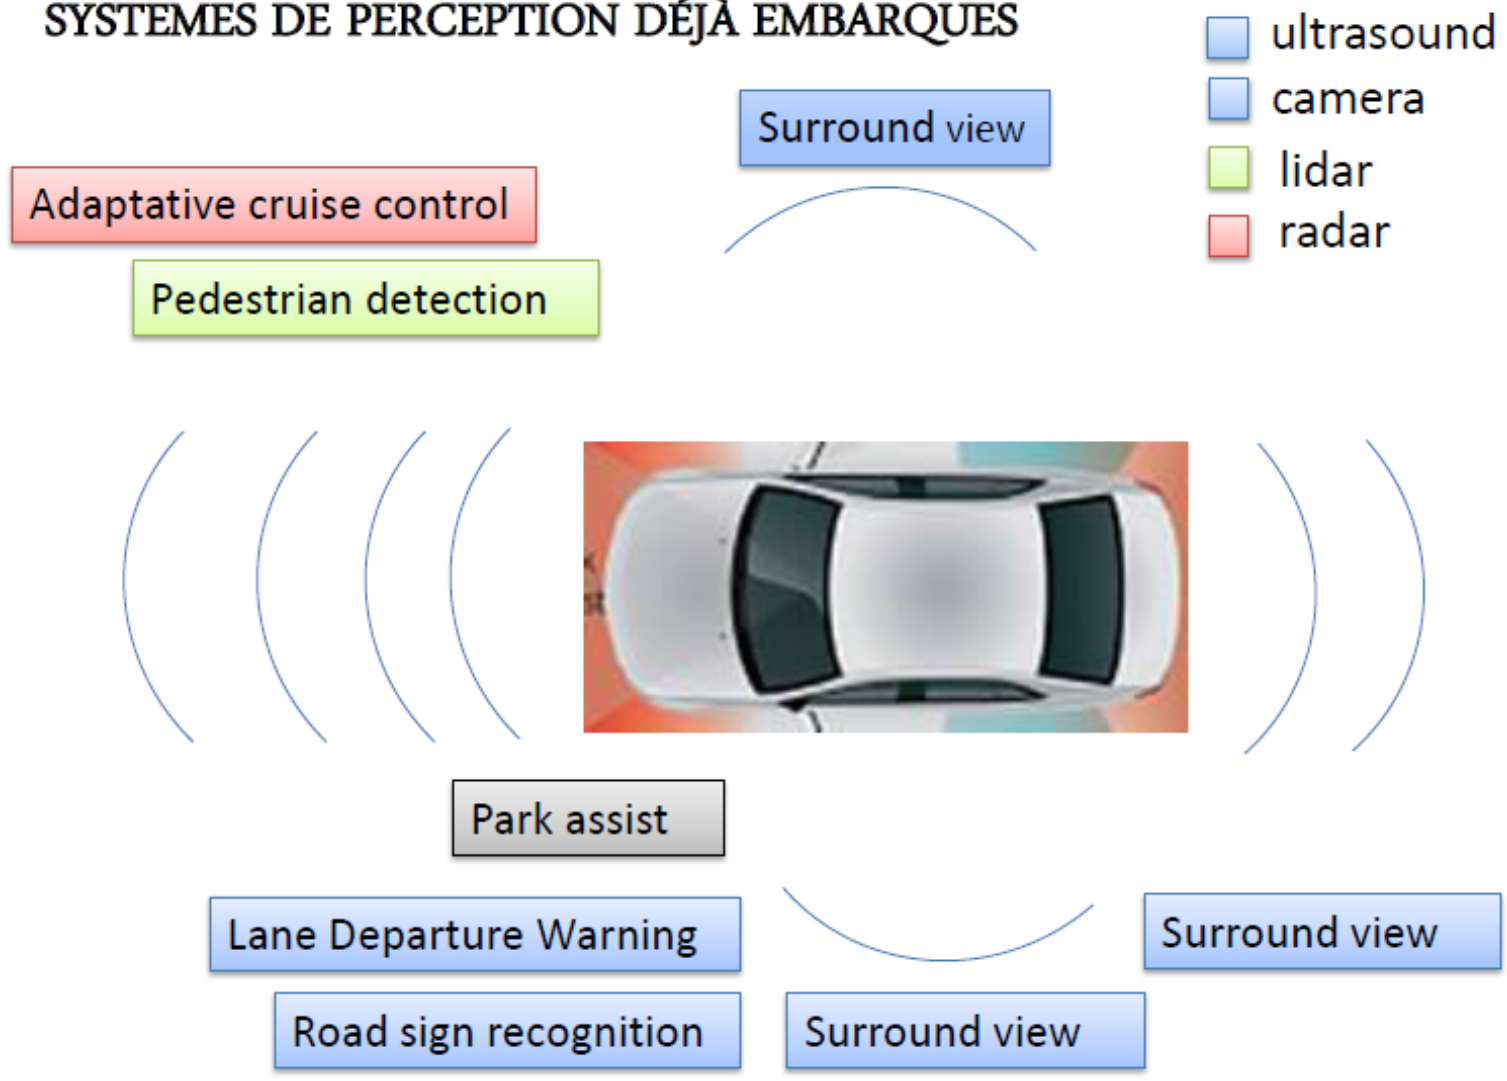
SYSTEMES DE PERCEPTION DÉJÀ EMBARQUES

ultrasound
camera
lidar
radar

Surround view

Adaptative cruise control

Pedestrian detection

Park assist

Lane Departure Warning

Surround view

Road sign recognition

Surround view